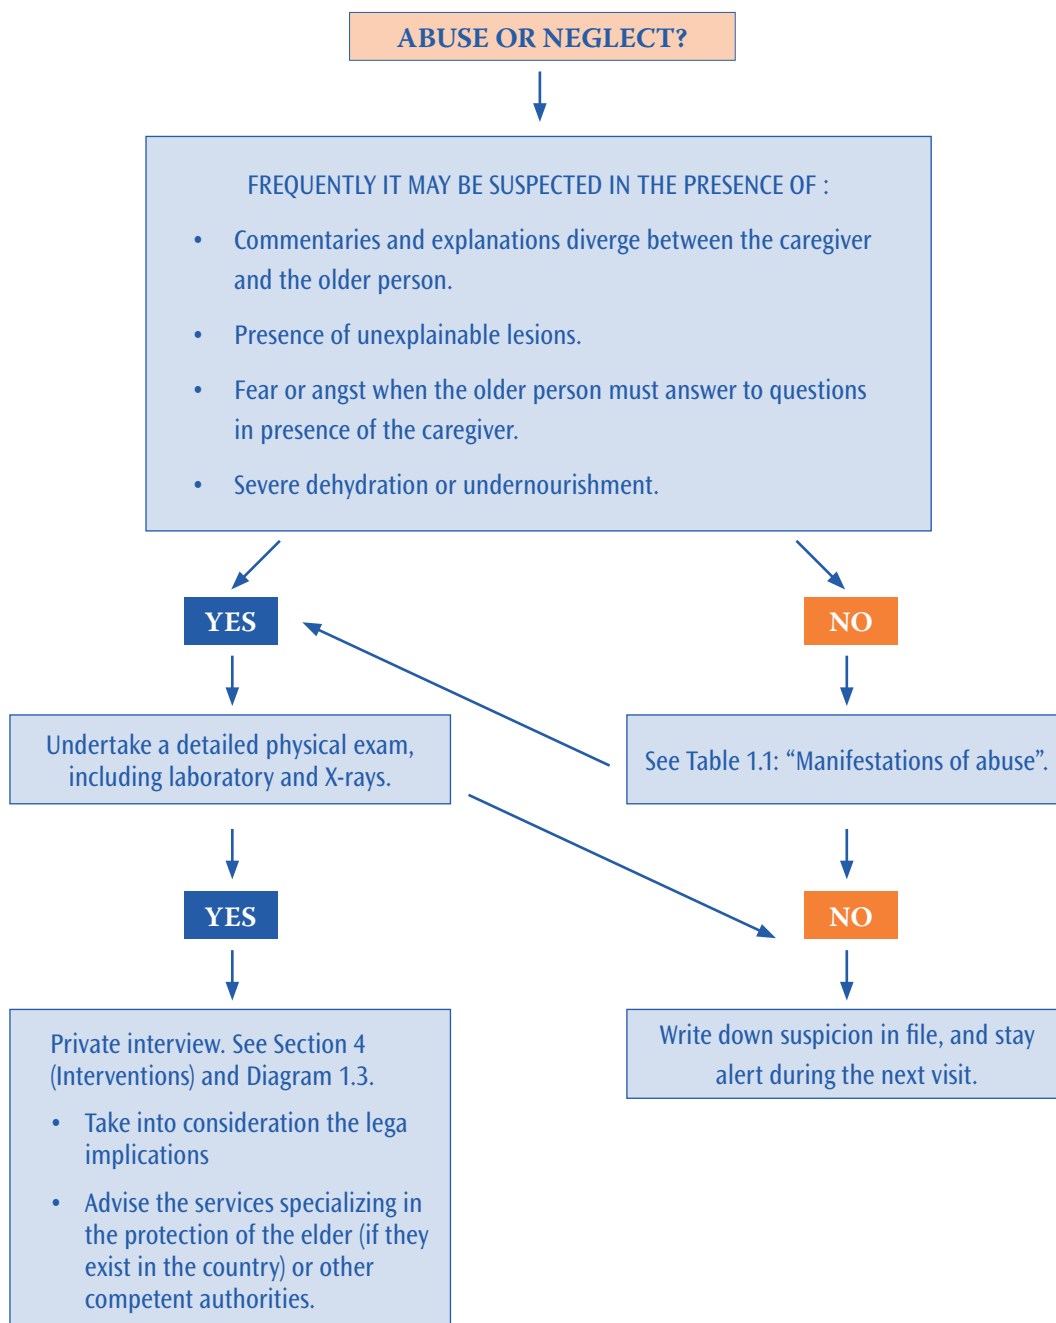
ABUSE OR NEGLECT?

FREQUENTLY IT MAY BE SUSPECTED IN THE PRESENCE OF :

- Commentaries and explanations diverge between the caregiver and the older person.
- Presence of unexplainable lesions.
- Fear or angst when the older person must answer to questions in presence of the caregiver.
- Severe dehydration or undernourishment.

YES

NO

Undertake a detailed physical exam, including laboratory and X-rays.

See Table 1.1: “Manifestations of abuse”.

YES

NO

Private interview. See Section 4 (Interventions) and Diagram 1.3.

- Take into consideration the lega implications
- Advise the services specializing in the protection of the elder (if they exist in the country) or other competent authorities.

Write down suspicion in file, and stay alert during the next visit.